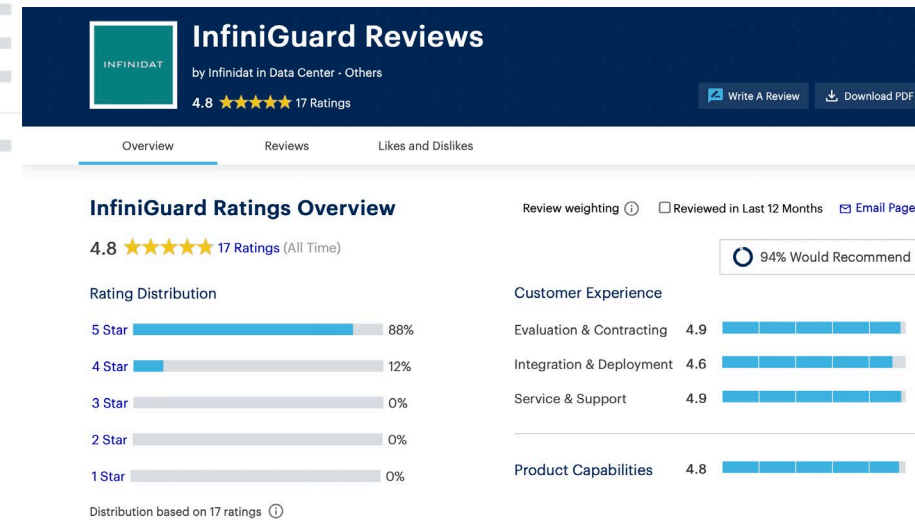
INFINIDAT

InfiniGuard Reviews

by Infinidat in Data Center - Others

4.8 ★★★★★ 17 Ratings

Write A Review

Download PDF

Overview

Reviews

Likes and Dislikes

InfiniGuard Ratings Overview

4.8 ★★★★★ 17 Ratings (All Time)

Rating Distribution

5 Star 88%

4 Star 12%

3 Star 0%

2 Star 0%

1 Star 0%

Distribution based on 17 ratings

Review weighting

Reviewed in Last 12 Months

Email Page

94% Would Recommend

Customer Experience

Evaluation & Contracting 4.9

Integration & Deployment 4.6

Service & Support 4.9

Product Capabilities 4.8